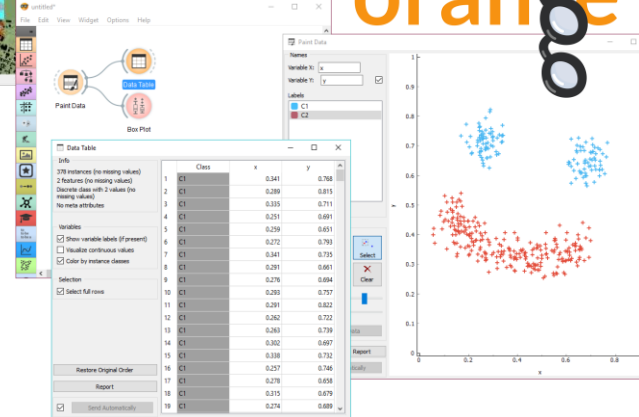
untitled*

File Edit View Widget Options Help

Paint Data

Data Table

Box Plot

orange

Paint Data

Names

Variable X: x

Variable Y: y

Labels

C1

C2

Select

Clear

Report

Data Table

Info

378 instances (no missing values)
2 features (no missing values)
Discrete class with 2 values (no missing values)
No meta attributes

Variables

Show variable labels (if present)
Visualize continuous values
Color by instance classes

Selection

Select full rows

Restore Original Order

Report

Send Automatically

| | Class | x | y |
|---|---|---|---|
| 1 | C1 | 0.341 | 0.768 |
| 2 | C1 | 0.289 | 0.815 |
| 3 | C1 | 0.335 | 0.711 |
| 4 | C1 | 0.251 | 0.691 |
| 5 | C1 | 0.259 | 0.651 |
| 6 | C1 | 0.272 | 0.793 |
| 7 | C1 | 0.341 | 0.735 |
| 8 | C1 | 0.291 | 0.661 |
| 9 | C1 | 0.276 | 0.694 |
| 10 | C1 | 0.293 | 0.757 |
| 11 | C1 | 0.281 | 0.822 |
| 12 | C1 | 0.262 | 0.722 |
| 13 | C1 | 0.263 | 0.739 |
| 14 | C1 | 0.302 | 0.697 |
| 15 | C1 | 0.338 | 0.732 |
| 16 | C1 | 0.257 | 0.746 |
| 17 | C1 | 0.278 | 0.658 |
| 18 | C1 | 0.315 | 0.679 |
| 19 | C1 | 0.274 | 0.689 |

0.9
0.8
0.7
0.6
0.5
0.4
0.3
0.2
0.1
0
0.2
0.4
0.6
0.8
x
y